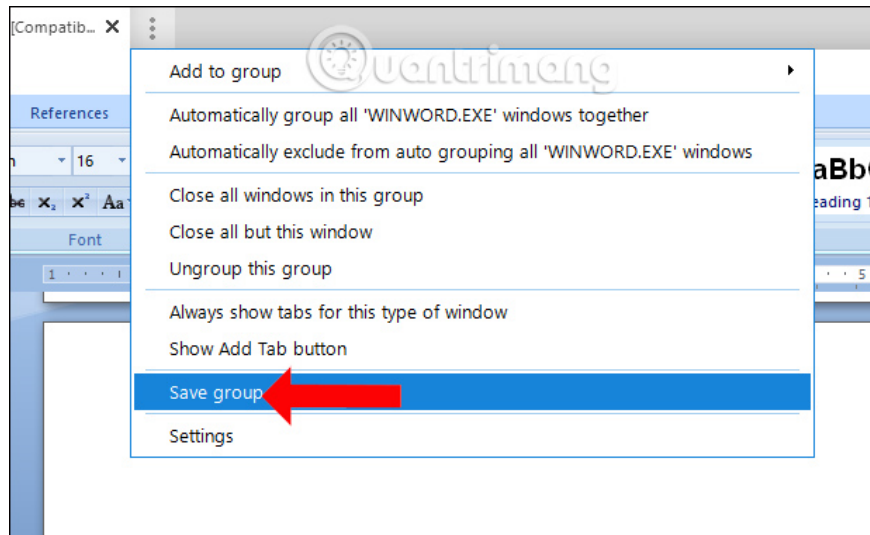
[Compatib... ✕

Add to group

Automatically group all 'WINWORD.EXE' windows together

Automatically exclude from auto grouping all 'WINWORD.EXE' windows

Close all windows in this group

Close all but this window

Ungroup this group

Always show tabs for this type of window

Show Add Tab button

Save group

Settings

References

16

$x_2$ $x^2$ Aa

Font

aBb

eading 1

Quantrimang